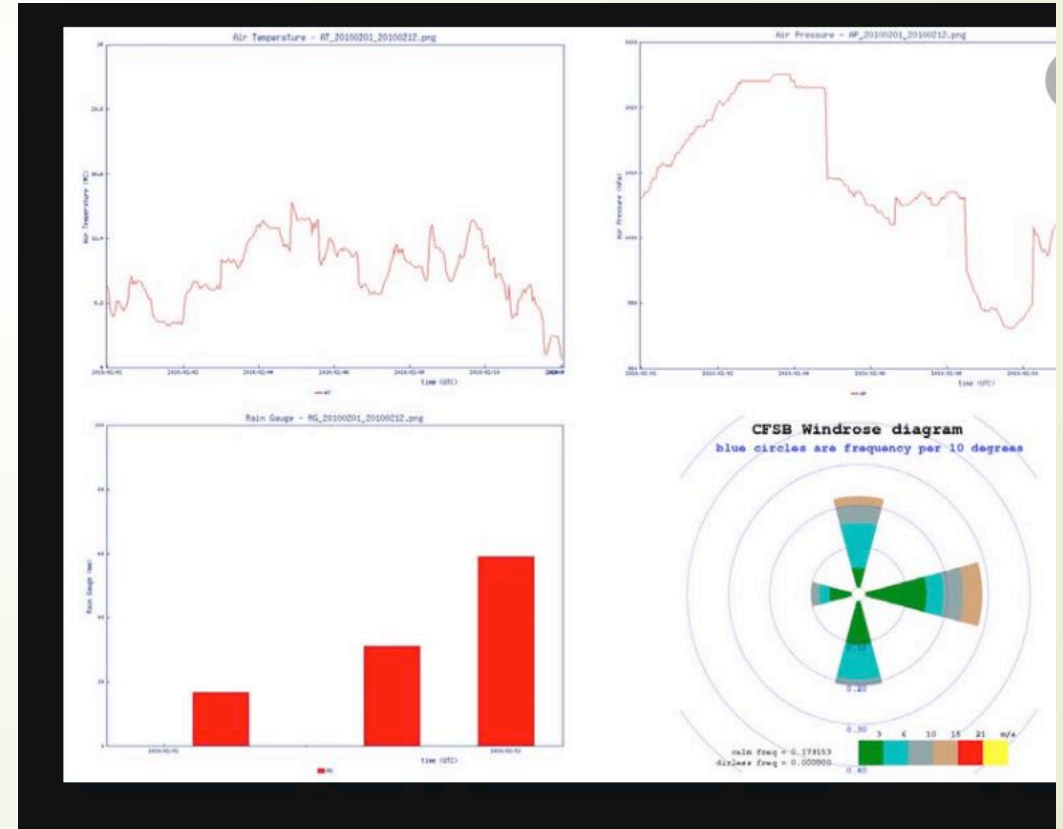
Air Temperature - AT_20100201_20100212.png

Air Temperature (°C)

time (UTC)

AT

Air Pressure - AP_20100201_20100212.png

Air Pressure (hPa)

time (UTC)

AP

Rain Gauge - RG_20100201_20100212.png

Rain Gauge (mm)

time (UTC)

RG

CFSB Windrose diagram
blue circles are frequency per 10 degrees

0.10
0.20
0.30
0.40

calm freq = 0.179153
dirless freq = 0.000000

3 6 10 15 21 m/s